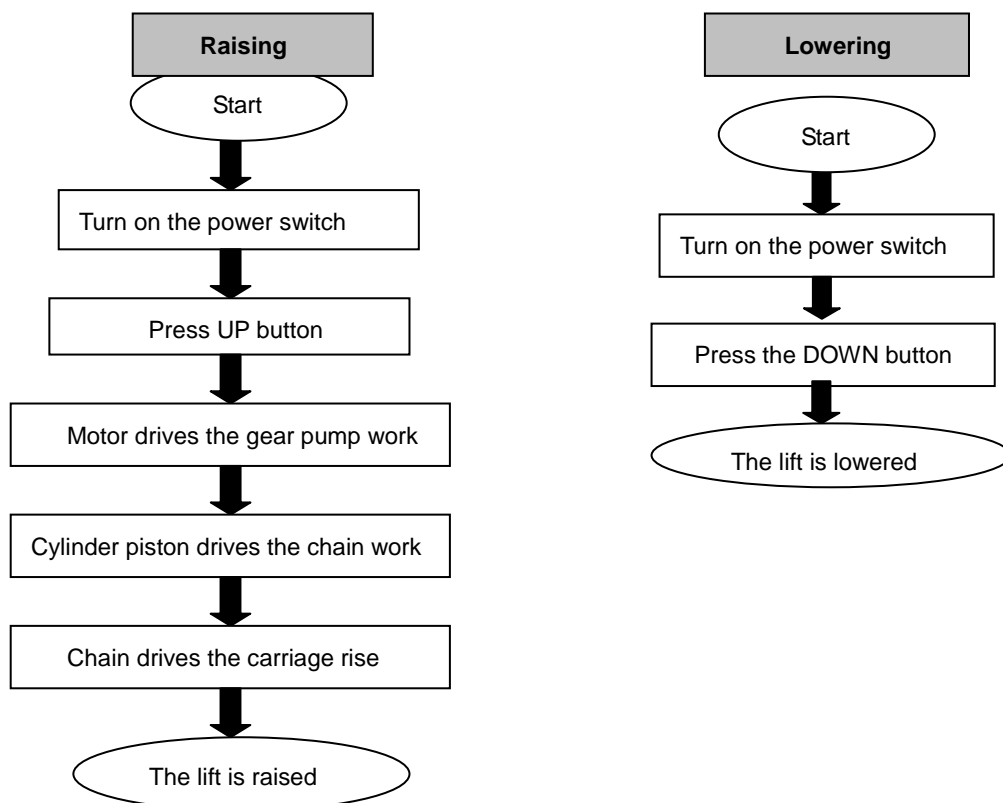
Raising

Start

Turn on the power switch

Press UP button

Motor drives the gear pump work

Cylinder piston drives the chain work

Chain drives the carriage rise

The lift is raised

Lowering

Start

Turn on the power switch

Press the DOWN button

The lift is lowered